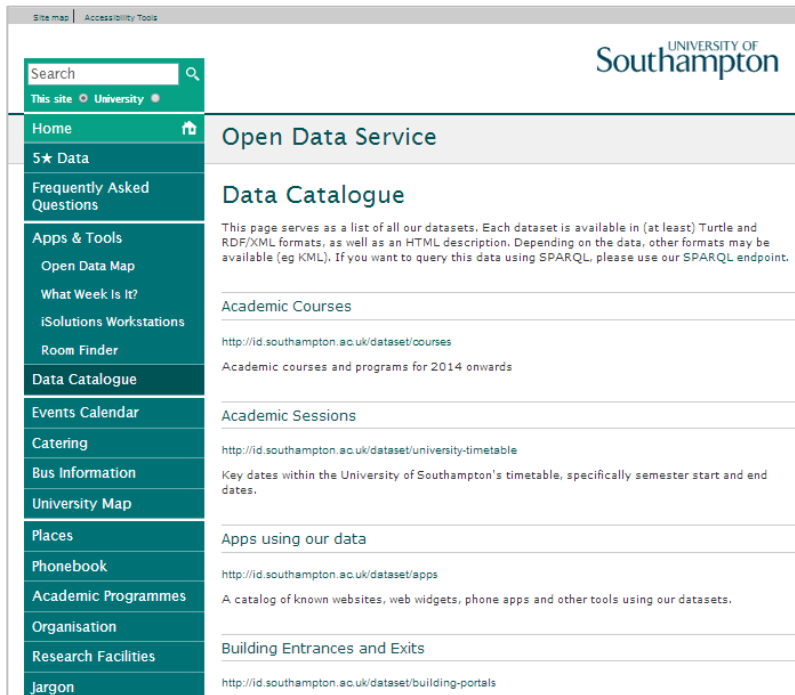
Site map | Accessibility Tools

UNIVERSITY OF Southampton

Search
This site University

Home
5★ Data
Frequently Asked Questions
Apps & Tools
Open Data Map
What Week Is It?
iSolutions Workstations
Room Finder
Data Catalogue
Events Calendar
Catering
Bus Information
University Map
Places
Phonebook
Academic Programmes
Organisation
Research Facilities
Jargon

Open Data Service

Data Catalogue

This page serves as a list of all our datasets. Each dataset is available in (at least) Turtle and RDF/XML formats, as well as an HTML description. Depending on the data, other formats may be available (eg KML). If you want to query this data using SPARQL, please use our SPARQL endpoint.

Academic Courses

http://id.southampton.ac.uk/dataset/courses

Academic courses and programs for 2014 onwards

Academic Sessions

http://id.southampton.ac.uk/dataset/university-timetable

Key dates within the University of Southampton's timetable, specifically semester start and end dates.

Apps using our data

http://id.southampton.ac.uk/dataset/apps

A catalog of known websites, web widgets, phone apps and other tools using our datasets.

Building Entrances and Exits

http://id.southampton.ac.uk/dataset/building-portals